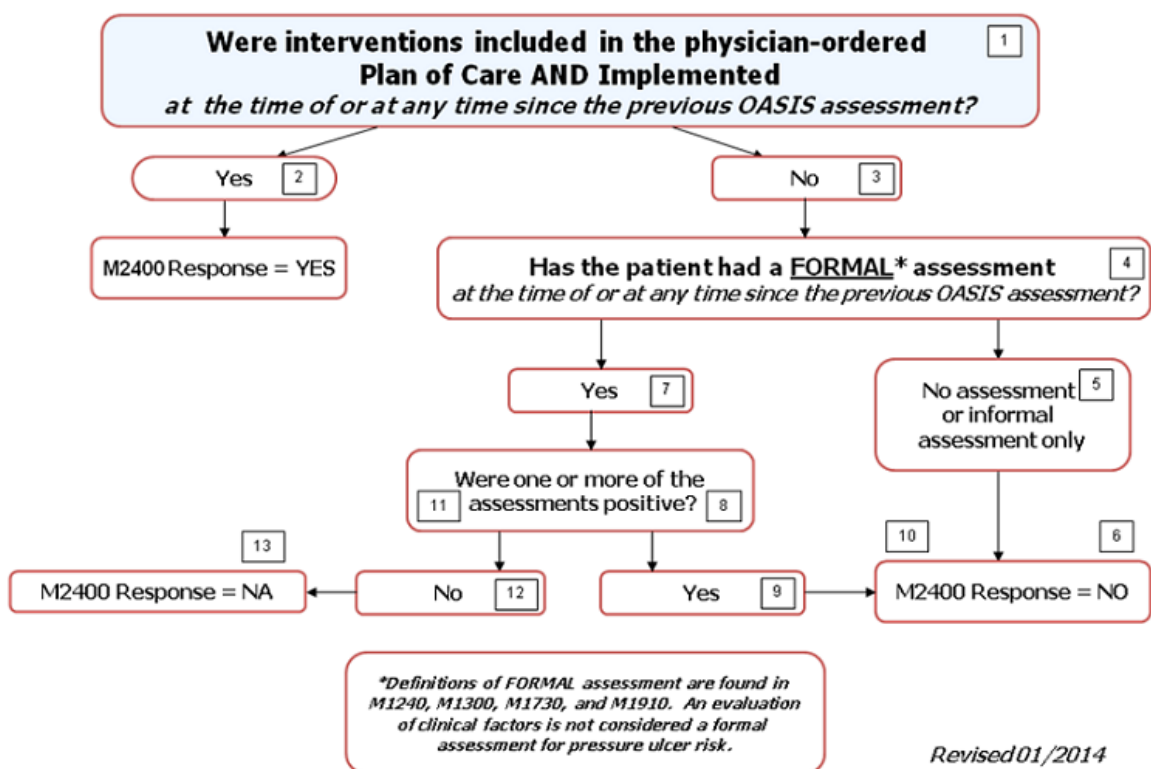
Were interventions included in the physician-ordered Plan of Care AND Implemented at the time of or at any time since the previous OASIS assessment? 1

Yes 2

M2400 Response = YES

No 3

Has the patient had a FORMAL* assessment at the time of or at any time since the previous OASIS assessment? 4

Yes 7

No assessment or informal assessment only 5

Were one or more of the assessments positive? 11 8

13

M2400 Response = NA

No 12

Yes 9

10

6

M2400 Response = NO

*Definitions of FORMAL assessment are found in M1240, M1300, M1730, and M1910. An evaluation of clinical factors is not considered a formal assessment for pressure ulcer risk.

Revised 01/2014